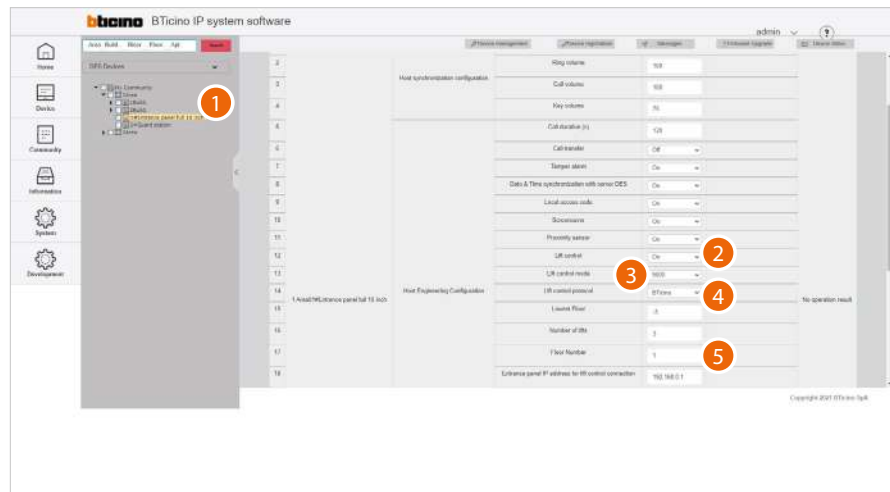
bticino BTicino IP system software

admin ?

Home

Device

Community

Information

System

Development

Area Build. Riser Floor Apt Search

DES Devices

My Community
Area
Build.
Build.
Entrance panel full 10 inch
Guard station
Area

1

Device management Device registration Messages Firmware Upgrade Device status

| 2 | | Host synchronization configuration | Ring volume | 100 | |
|---|---|---|---|---|---|
| 3 | | | Call volume | 100 | |
| 4 | | | Key volume | 70 | |
| 5 | | | Call duration (s) | 120 | |
| 6 | | | Call transfer | Off | |
| 7 | | | Tamper alarm | On | |
| 8 | | | Date & Time synchronization with server DES | On | |
| 9 | | | Local access code | On | |
| 10 | | | Screensaver | On | |
| 11 | | | Proximity sensor | On | |
| 12 | | | Lift control | On | |
| 13 | | | Lift control mode | 9600 | |
| 14 | 1.Area\1%Entrance panel full 10 inch | Host Engineering Configuration | Lift control protocol | BTicino | No operation result |
| 15 | | | Lowest Floor | -3 | |
| 16 | | | Number of lifts | 2 | |
| 17 | | | Floor Number | 1 | |
| 18 | | | Entrance panel IP address for lift control connection | 192.168.0.1 | |

2

3

4

5

Copyright 2021 BTicino SpA